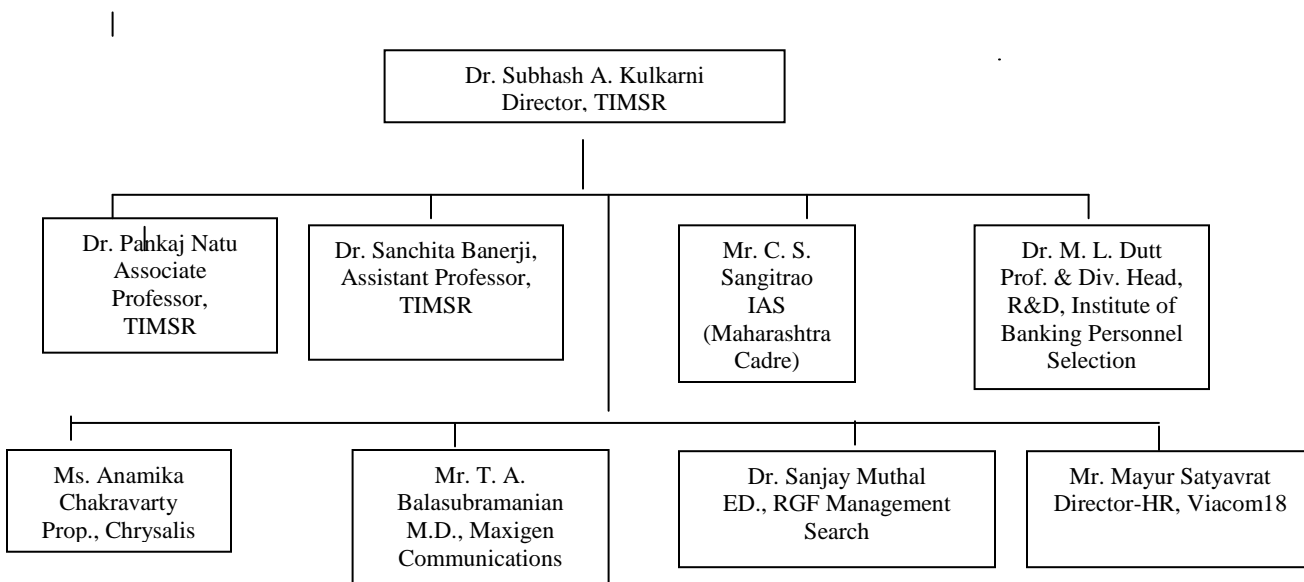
Dr. Subhash A. Kulkarni
Director, TIMSR

Dr. Pankaj Natu
Associate Professor, TIMSR

Dr. Sanchita Banerji, Assistant Professor, TIMSR

Mr. C. S. Sangitrao
IAS
(Maharashtra Cadre)

Dr. M. L. Dutt
Prof. & Div. Head, R&D, Institute of Banking Personnel Selection

Ms. Anamika Chakravarty
Prop., Chrysalis

Mr. T. A. Balasubramanian
M.D., Maxigen Communications

Dr. Sanjay Muthal
ED., RGF Management Search

Mr. Mayur Satyavrat
Director-HR, Viacom18